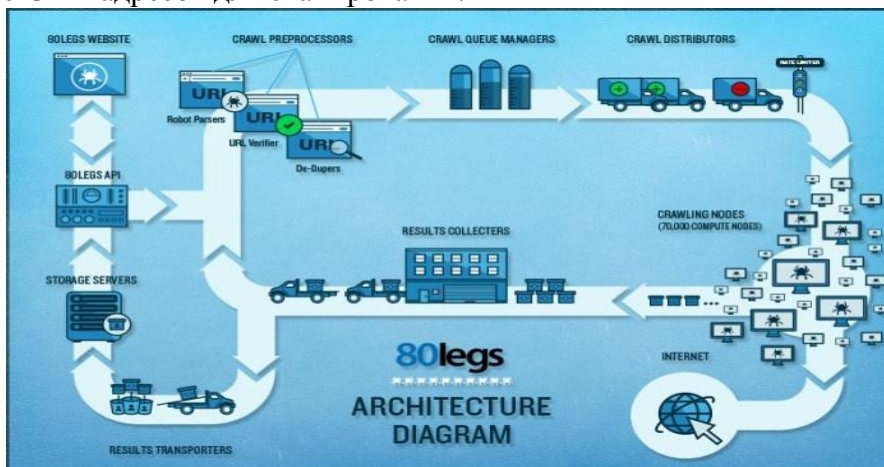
80LEGS WEBSITE

CRAWL PREPROCESSORS

URL

Robot Parsers

URL

URL Verifier

URL

De-Dupers

CRAWL QUEUE MANAGERS

CRAWL DISTRIBUTORS

RATE LIMITER

80LEGS API

CRAWLING NODES
(70,000 COMPUTE NODES)

RESULTS COLLECTERS

STORAGE SERVERS

80legs

ARCHITECTURE
DIAGRAM

INTERNET

RESULTS TRANSPORTERS